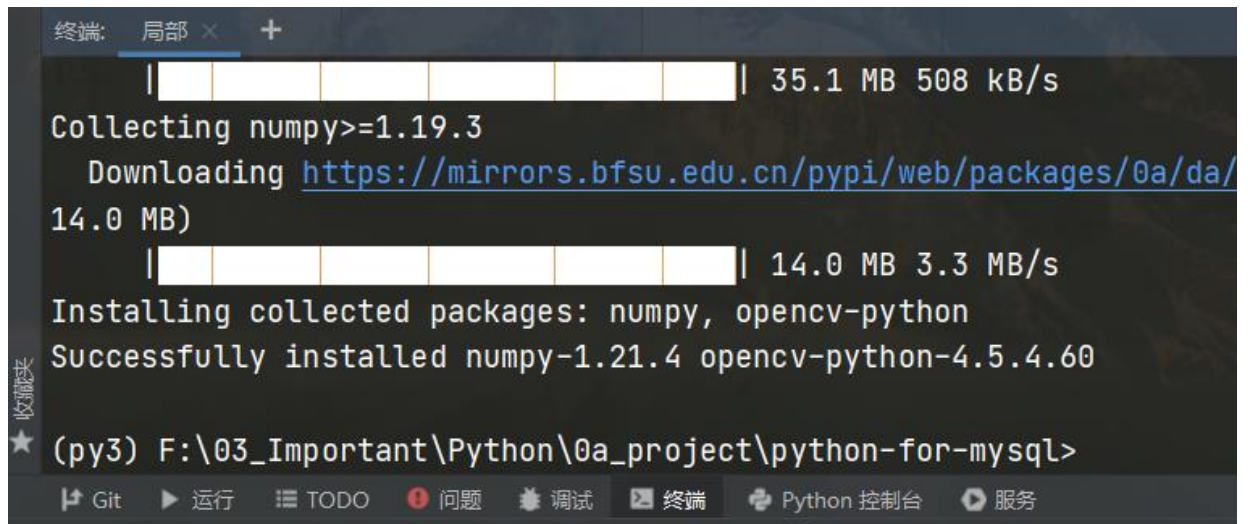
终端: 局部 × +

| | 35.1 MB 508 kB/s
Collecting numpy>=1.19.3
Downloading https://mirrors.bfsu.edu.cn/pypi/web/packages/0a/da/
14.0 MB)
| | 14.0 MB 3.3 MB/s
Installing collected packages: numpy, opencv-python
Successfully installed numpy-1.21.4 opencv-python-4.5.4.60

(py3) F:\03_Important\Python\0a_project\python-for-mysql>

收藏夹

Git 运行 TODO 问题 调试 终端 Python 控制台 服务